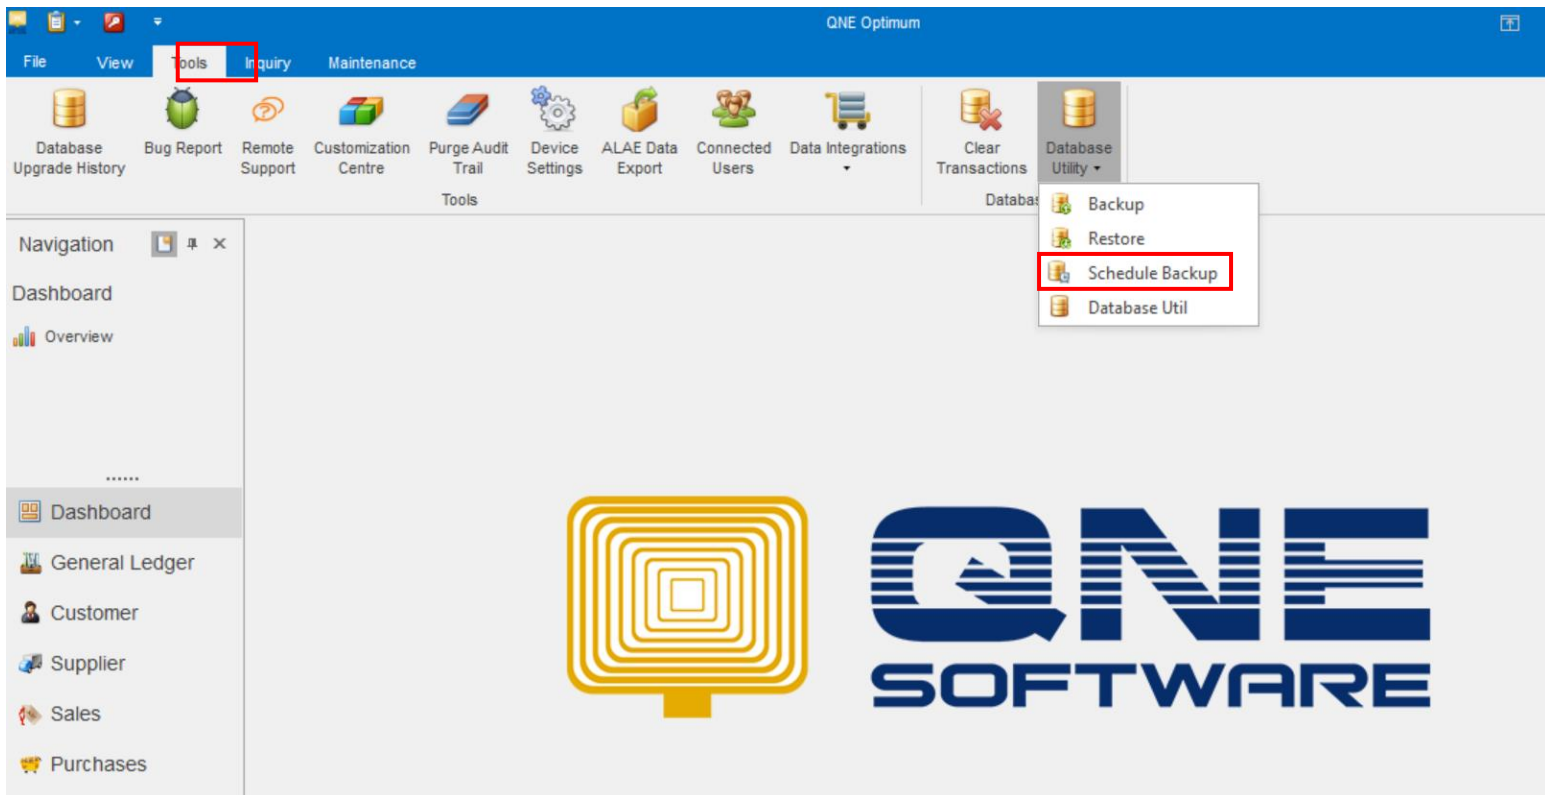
QNE Optimum

File View Tools Inquiry Maintenance

Database Upgrade History
Bug Report
Remote Support
Customization Centre
Purge Audit Trail
Device Settings
ALAE Data Export
Connected Users
Data Integrations
Tools

Clear Transactions
Database Utility
Databas

Backup
Restore
Schedule Backup
Database Util

Navigation

Dashboard

Overview

Dashboard
General Ledger
Customer
Supplier
Sales
Purchases

QNE
SOFTWARE